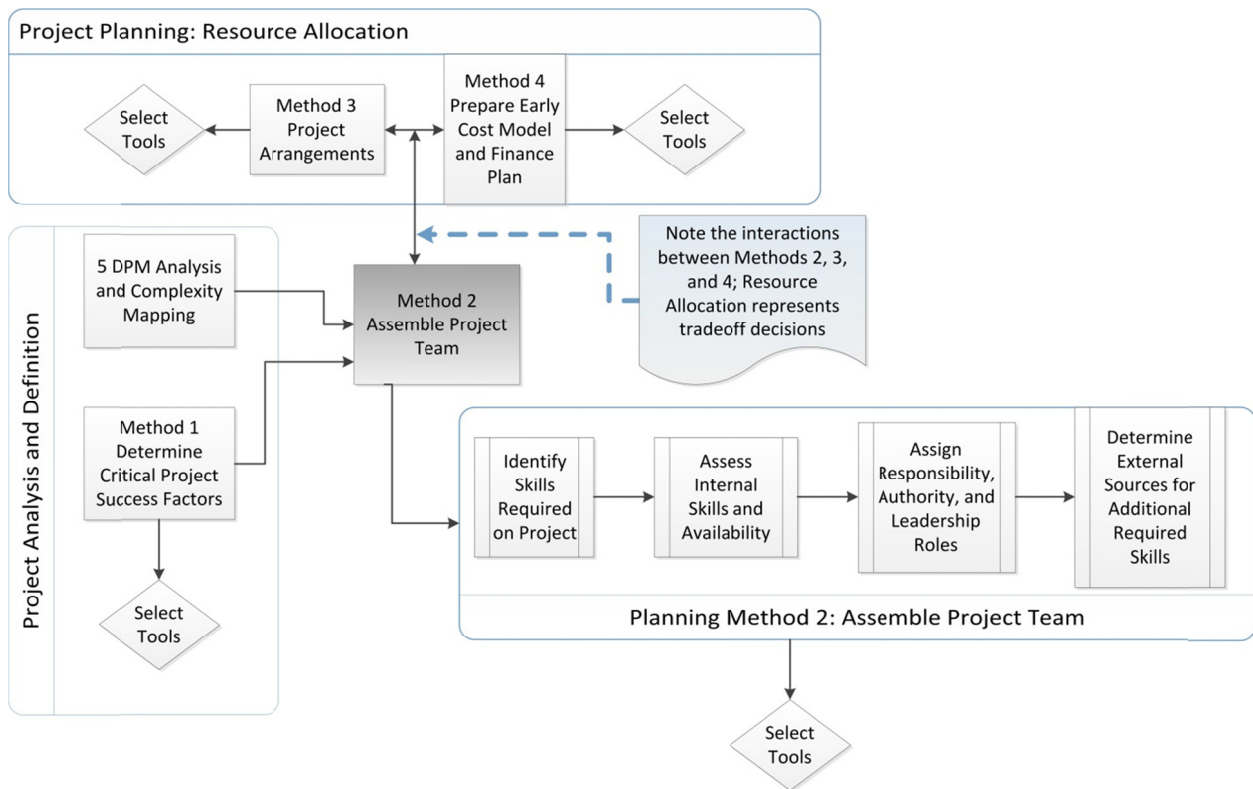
Project Planning: Resource Allocation

Select Tools

Method 3 Project Arrangements

Method 4 Prepare Early Cost Model and Finance Plan

Select Tools

Project Analysis and Definition

5 DPM Analysis and Complexity Mapping

Method 2 Assemble Project Team

Note the interactions between Methods 2, 3, and 4; Resource Allocation represents tradeoff decisions

Method 1 Determine Critical Project Success Factors

Select Tools

Identify Skills Required on Project

Assess Internal Skills and Availability

Assign Responsibility, Authority, and Leadership Roles

Determine External Sources for Additional Required Skills

Planning Method 2: Assemble Project Team

Select Tools